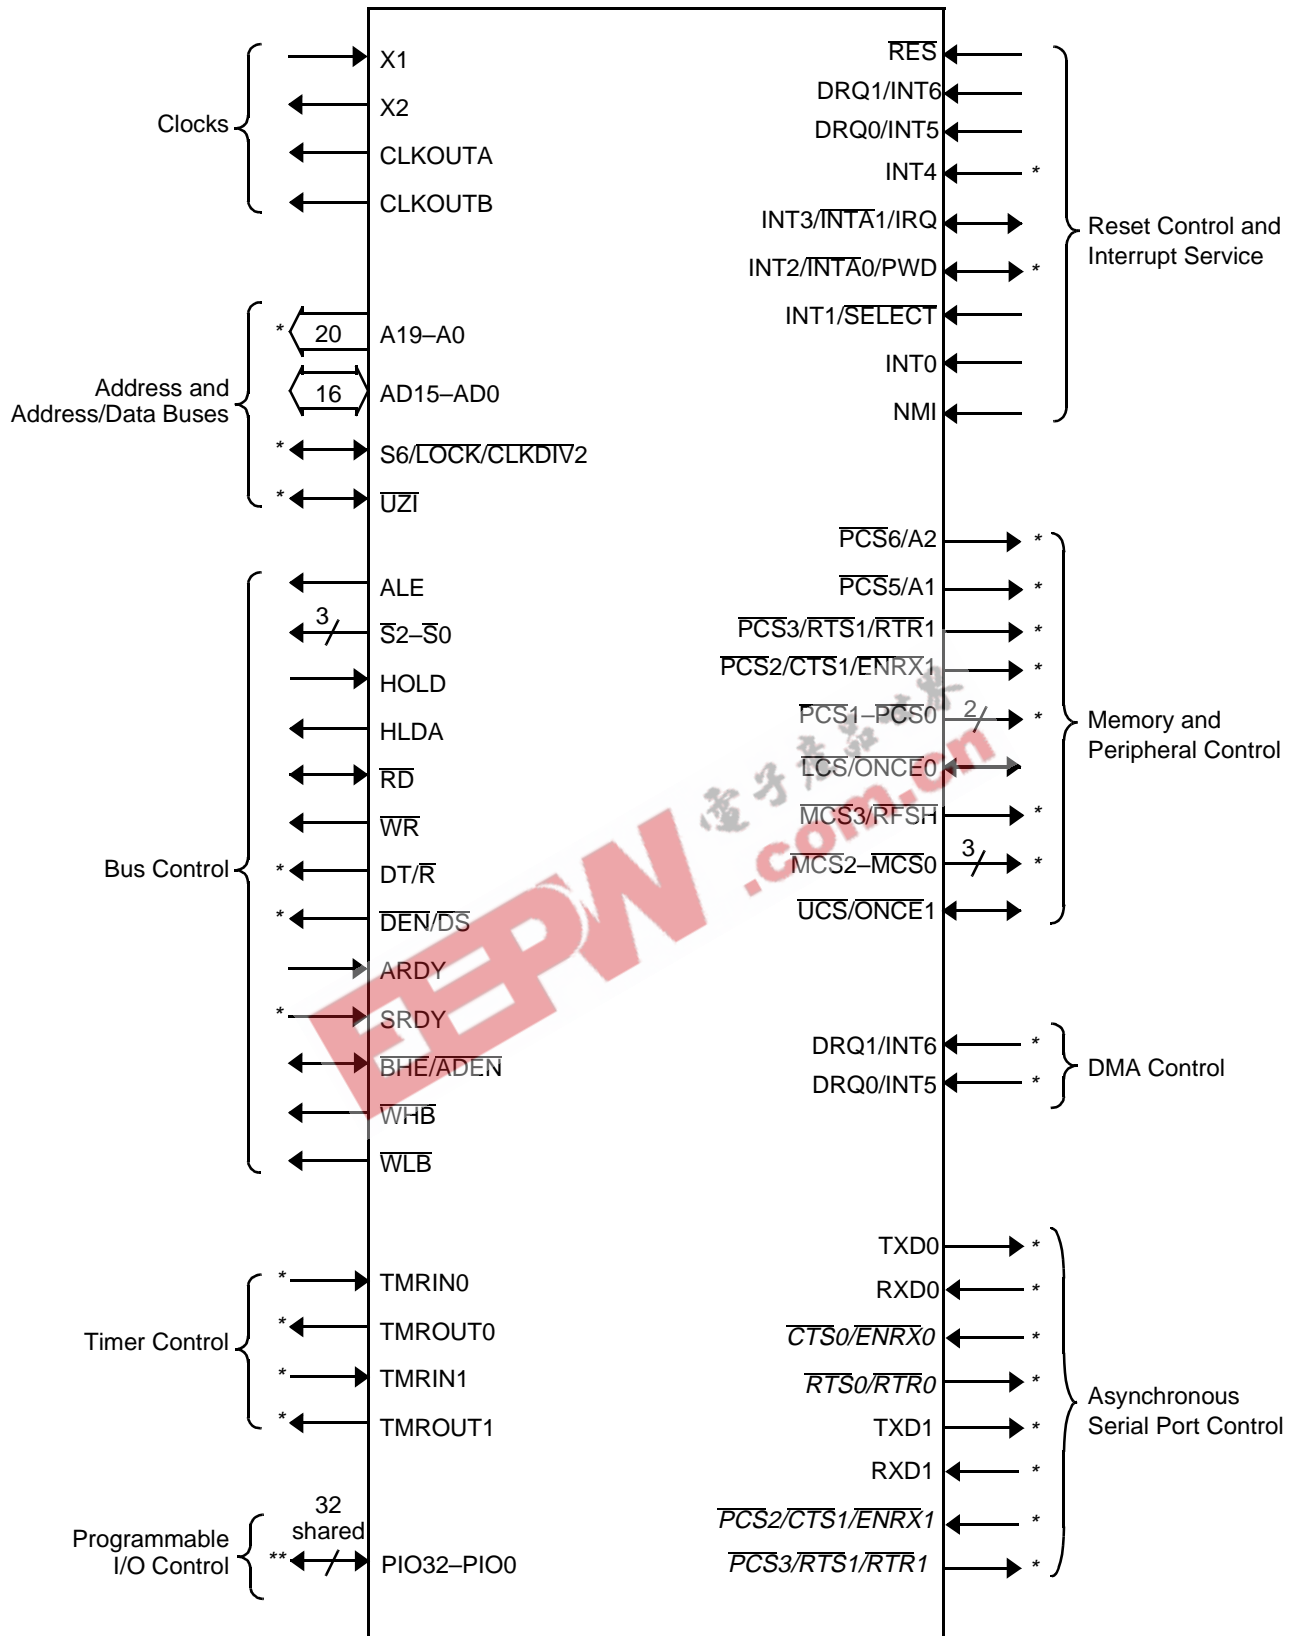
Clocks
X1
X2
CLKOUTA
CLKOUTB

Address and
Address/Data Buses
* 20 A19–A0
16 AD15–AD0
* S6/$\overline{\text{LOCK}}$/$\overline{\text{CLKDIV}}$2
* $\overline{\text{UZI}}$

Bus Control
ALE
3 $\overline{\text{S2}}$–$\overline{\text{S0}}$
HOLD
HLDA
$\overline{\text{RD}}$
$\overline{\text{WR}}$
* DT/$\overline{\text{R}}$
* $\overline{\text{DEN}}$/$\overline{\text{DS}}$
ARDY
* SRDY
$\overline{\text{BHE}}$/$\overline{\text{ADEN}}$
$\overline{\text{WHB}}$
$\overline{\text{WLB}}$

Timer Control
* TMRIN0
* TMROUT0
* TMRIN1
* TMROUT1

Programmable
I/O Control
32
shared
** PIO32–PIO0

$\overline{\text{RES}}$
DRQ1/INT6
DRQ0/INT5
INT4 *
INT3/$\overline{\text{INTA}}$1/IRQ
INT2/$\overline{\text{INTA}}$0/PWD *
INT1/$\overline{\text{SELECT}}$
INT0
NMI
Reset Control and
Interrupt Service

$\overline{\text{PCS}}$6/A2 *
$\overline{\text{PCS}}$5/A1 *
$\overline{\text{PCS}}$3/$\overline{\text{RTS}}$1/$\overline{\text{RTR}}$1 *
$\overline{\text{PCS}}$2/$\overline{\text{CTS}}$1/$\overline{\text{ENRX}}$1 *
$\overline{\text{PCS}}$1–$\overline{\text{PCS}}$0 2 *
$\overline{\text{LCS}}$/ONCE0
$\overline{\text{MCS}}$3/$\overline{\text{RFSH}}$ *
$\overline{\text{MCS}}$2–$\overline{\text{MCS}}$0 3 *
$\overline{\text{UCS}}$/ONCE1
Memory and
Peripheral Control

DRQ1/INT6 *
DRQ0/INT5 *
DMA Control

TXD0 *
RXD0 *
$\overline{CTS0}$/$\overline{ENRX0}$ *
$\overline{RTS0}$/$\overline{RTR0}$ *
TXD1 *
RXD1 *
$\overline{PCS2}$/$\overline{CTS1}$/$\overline{ENRX1}$ *
$\overline{PCS3}$/$\overline{RTS1}$/$\overline{RTR1}$ *
Asynchronous
Serial Port Control

EEPW
电子产品世界
.com.cn